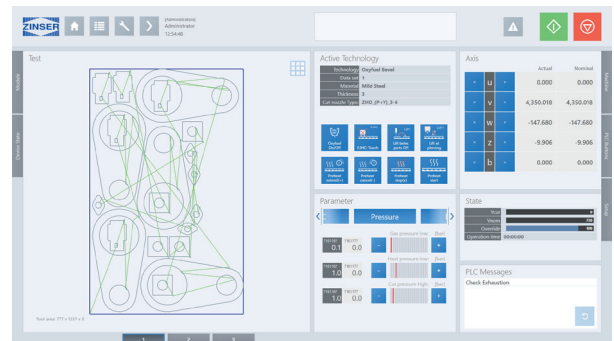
ZINSER

(Administrator)
Administrator
12:54:46

Test

Modes

Device State

Active Technology

| Technology | Oxyfuel Bevel |
|---|---|
| Date set | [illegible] |
| Material | Mild Steel |
| Thickness | 5 |
| Cut nozzle Type | ZHD_(P+Y)_3-6 |

Oxyfuel On/Off
IGNIT Touch
Lift torso parts OFF
Lift at piercing
Preheat reduced
Preheat raised
Preheat Height
Preheat start

Axis

|  |  |  |  | Actual | Nominal |
|---|---|---|---|---|---|
| - | u | + |  | 0.000 | 0.000 |
| - | v | + |  | 4,350.018 | 4,350.018 |
| - | w | + |  | -147.680 | -147.680 |
| - | z | + |  | -9.906 | -9.906 |
| - | b | + |  | 0.000 | 0.000 |

Machine

PLC Buttons

Setup

Parameter

Pressure

Gas pressure low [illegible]
0.1 0.0

Heat pressure low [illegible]
1.0 0.0

Cut pressure high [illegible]
1.0 0.0

State

Feed
Vacuum
Override
Operation time 00:00:00

PLC Messages

Check Exhaustion

Tool area: 777 x 1037 x 0

1 2 3